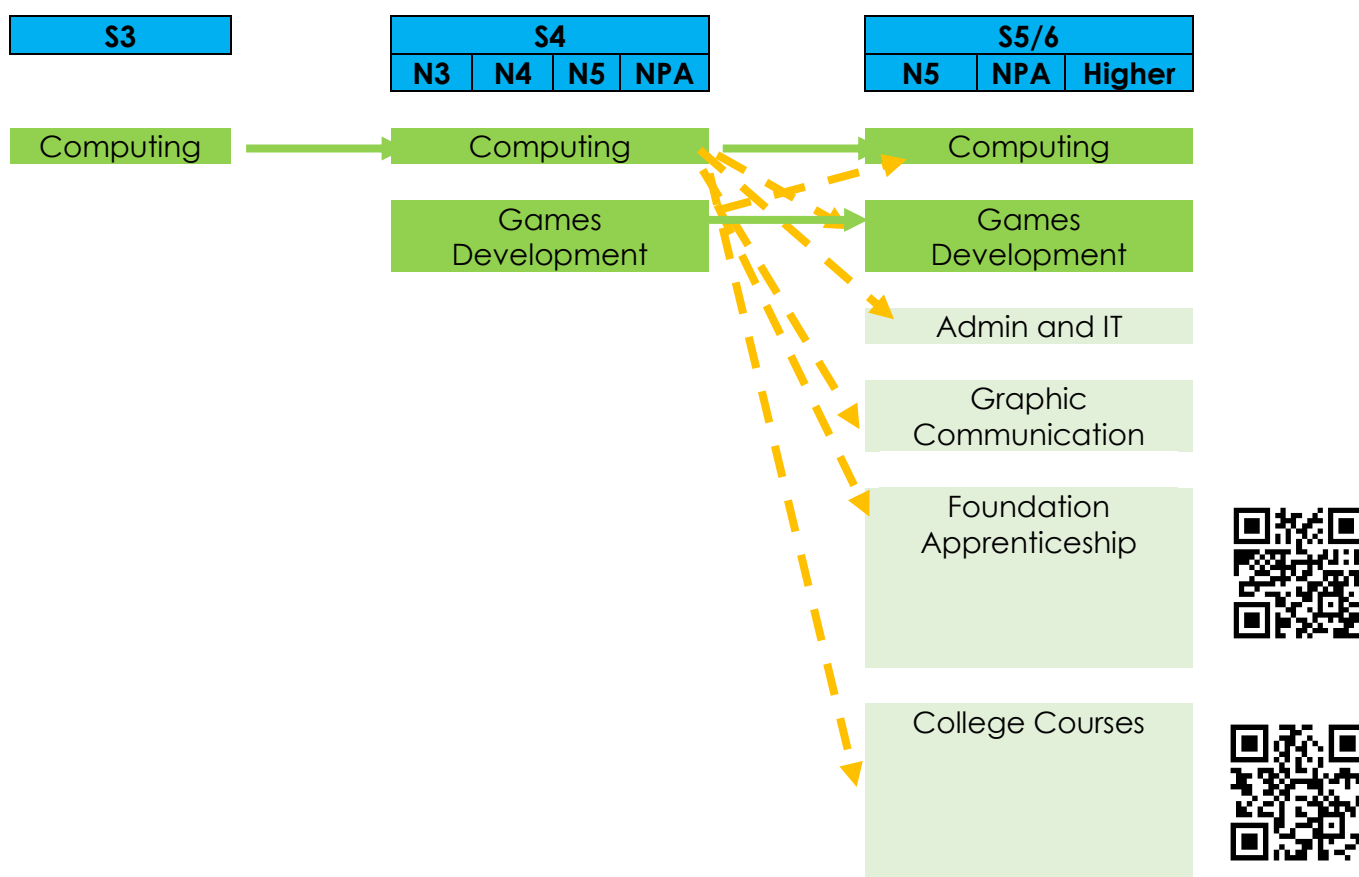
S3

S4

| N3 | N4 | N5 | NPA |
|---|---|---|---|

S5/6

| N5 | NPA | Higher |
|---|---|---|

Computing

Computing

Games Development

Computing

Games Development

Admin and IT

Graphic Communication

Foundation Apprenticeship

College Courses